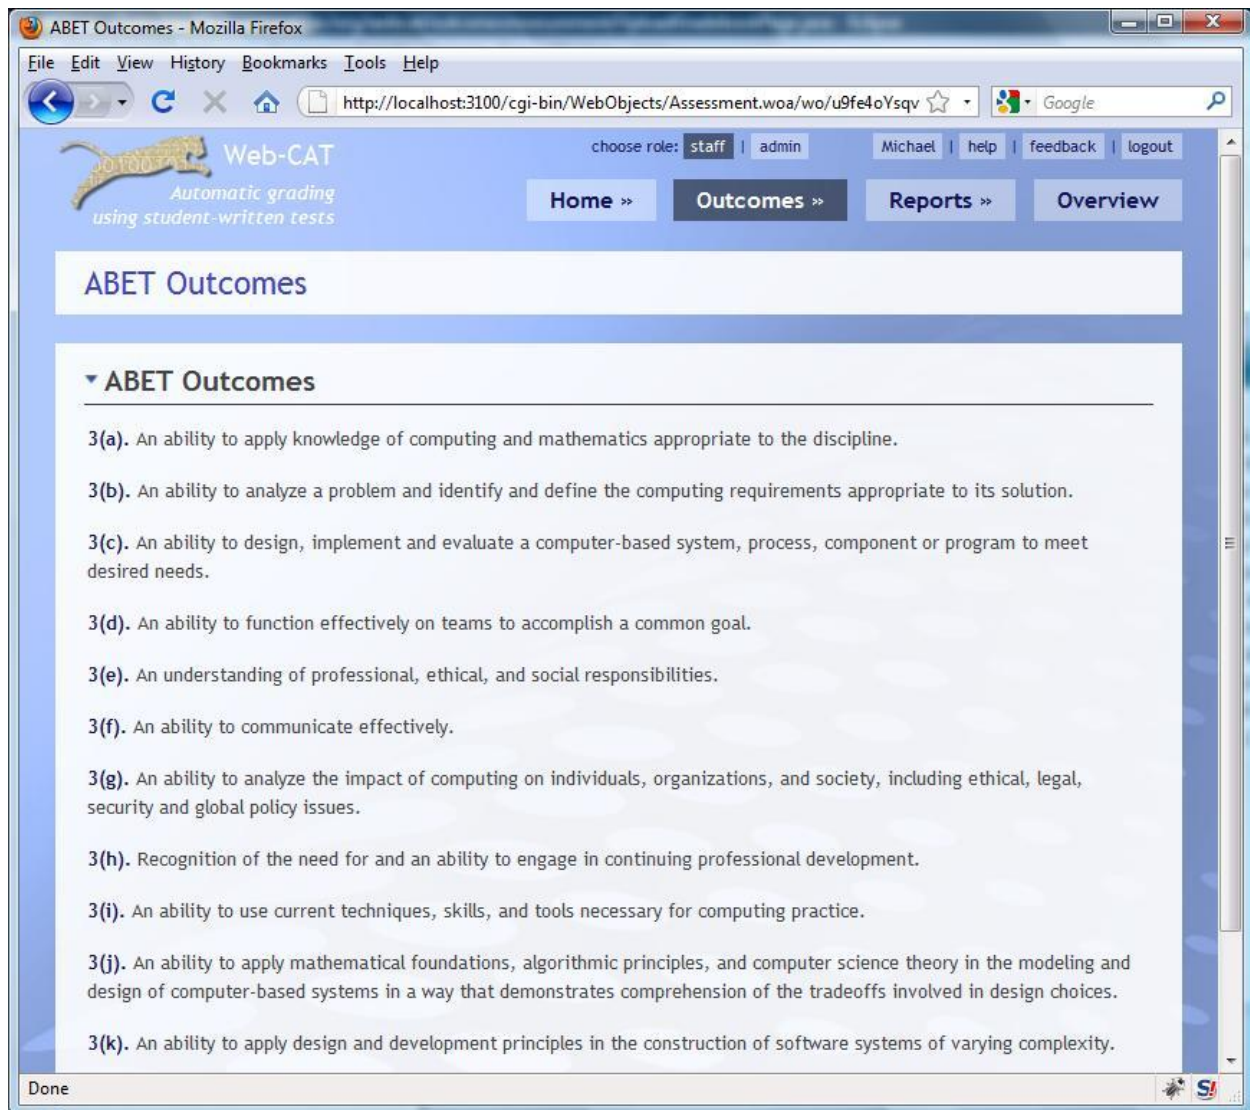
ABET Outcomes - Mozilla Firefox

File Edit View History Bookmarks Tools Help

http://localhost:3100/cgi-bin/WebObjects/Assessment.woa/wo/u9fe4oYsqv

Google

Web-CAT

Automatic grading using student-written tests

choose role: staff | admin

Michael | help | feedback | logout

Home »

Outcomes »

Reports »

Overview

ABET Outcomes

ABET Outcomes

3(a). An ability to apply knowledge of computing and mathematics appropriate to the discipline.

3(b). An ability to analyze a problem and identify and define the computing requirements appropriate to its solution.

3(c). An ability to design, implement and evaluate a computer-based system, process, component or program to meet desired needs.

3(d). An ability to function effectively on teams to accomplish a common goal.

3(e). An understanding of professional, ethical, and social responsibilities.

3(f). An ability to communicate effectively.

3(g). An ability to analyze the impact of computing on individuals, organizations, and society, including ethical, legal, security and global policy issues.

3(h). Recognition of the need for and an ability to engage in continuing professional development.

3(i). An ability to use current techniques, skills, and tools necessary for computing practice.

3(j). An ability to apply mathematical foundations, algorithmic principles, and computer science theory in the modeling and design of computer-based systems in a way that demonstrates comprehension of the tradeoffs involved in design choices.

3(k). An ability to apply design and development principles in the construction of software systems of varying complexity.

Done